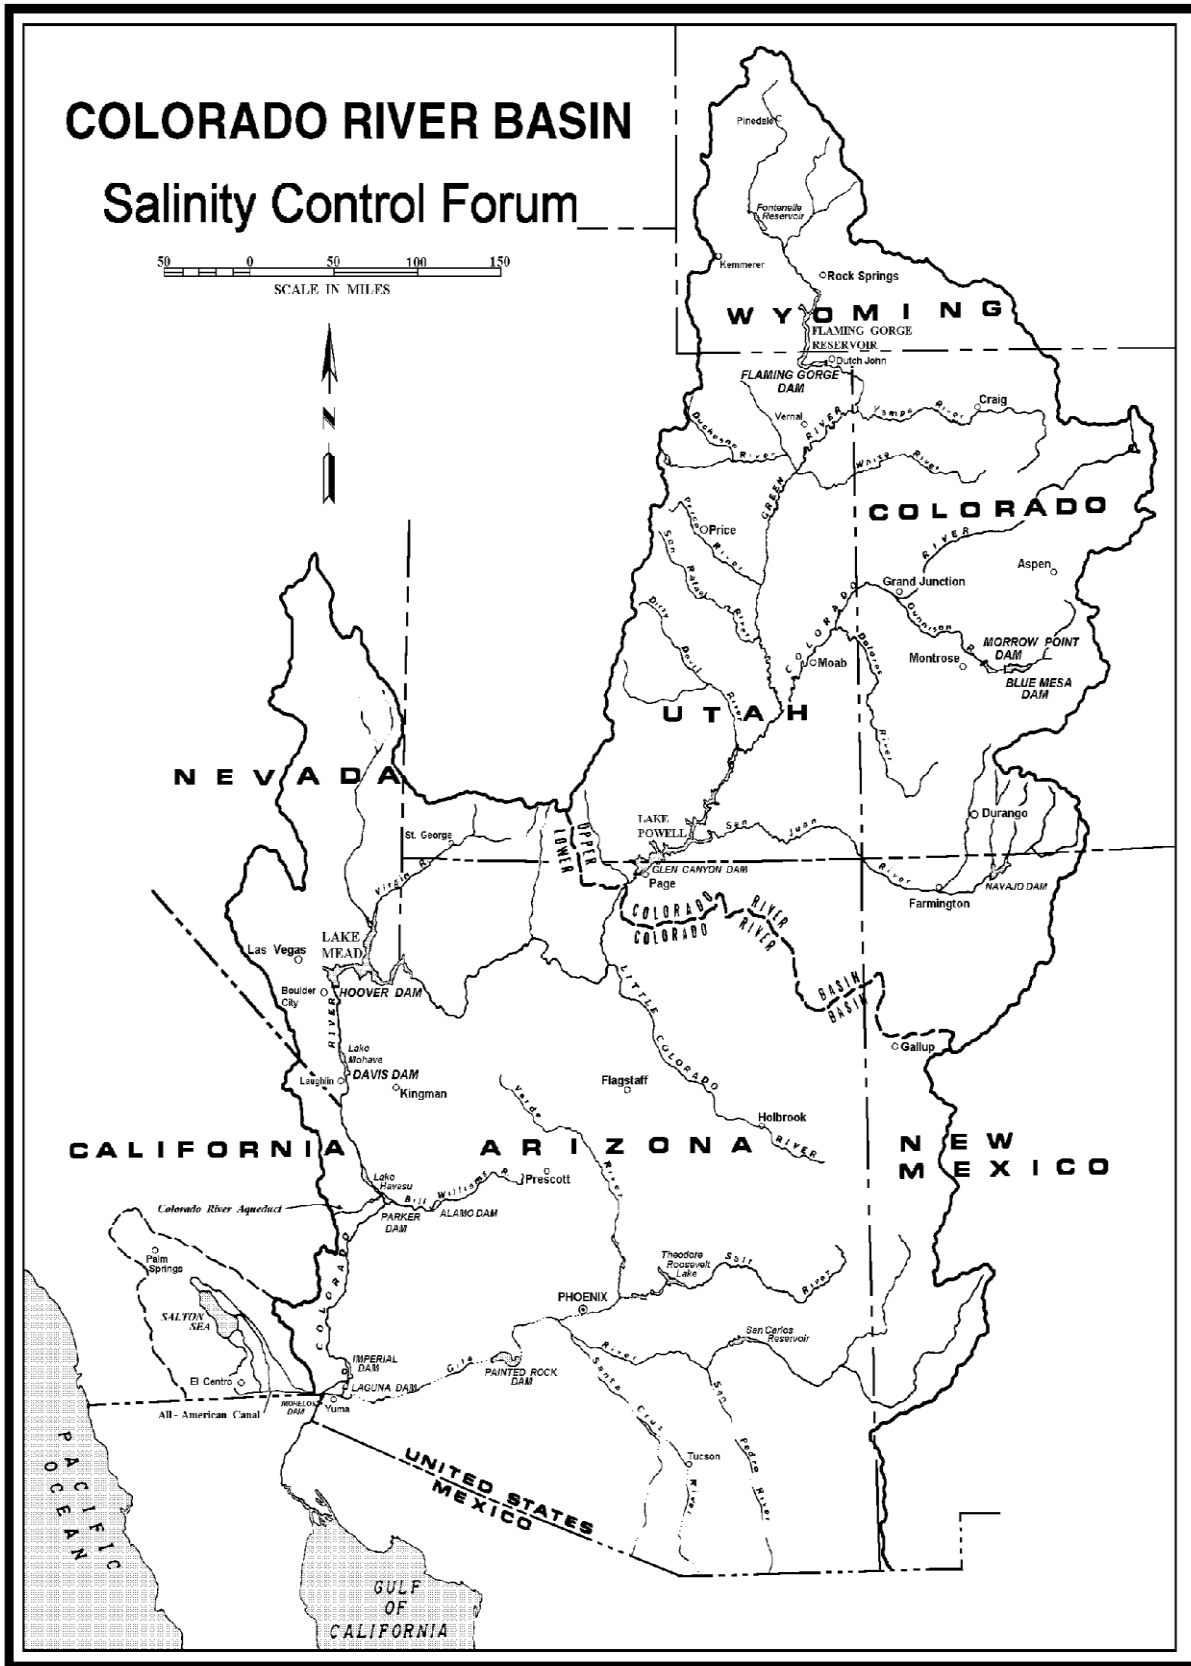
COLORADO RIVER BASIN

Salinity Control Forum

50 0 50 100 150
SCALE IN MILES

N

Pinedale

Fontenelle Reservoir

Kemmerer

Rock Springs

WYOMING

FLAMING GORGE RESERVOIR

Dutch John

FLAMING GORGE DAM

Vernal

Craig

Yampa River

Duchesne River

GREEN RIVER

White River

COLORADO

Price

Price River

San Rafael River

Aspen

Grand Junction

COLORADO RIVER

Gunnison R.

Dirty Devil River

Dolores River

Moab

Montrose

MORROW POINT DAM

BLUE MESA DAM

UTAH

River

NEVADA

St. George

LAKE POWELL

San Juan

Durango

UPPER

LOWER

GLEN CANYON DAM

Page

River

NAVAJO DAM

Farmington

Virgin R.

COLORADO RIVER

COLORADO RIVER

Las Vegas

LAKE MEAD

HOOVER DAM

Boulder City

BASIN

BASIN

Gallup

RIVER

Lake Mohave

DAVIS DAM

Laughlin

Kingman

LITTLE COLORADO

Flagstaff

Holbrook

RIVER

CALIFORNIA

ARIZONA

NEW MEXICO

Verde River

Lake Havasu

Bill Williams R.

Prescott

Colorado River Aqueduct

PARKER DAM

ALAMO DAM

Palm Springs

SALTON SEA

COLORADO

Theodore Roosevelt Lake

Salt River

PHOENIX

San Carlos Reservoir

IMPERIAL DAM

Gila River

PAINTED ROCK DAM

El Centro

LAGUNA DAM

All - American Canal

MORELOS DAM

Yuma

Santa Cruz River

San Pedro River

Tucson

UNITED STATES

MEXICO

PACIFIC OCEAN

GULF OF CALIFORNIA